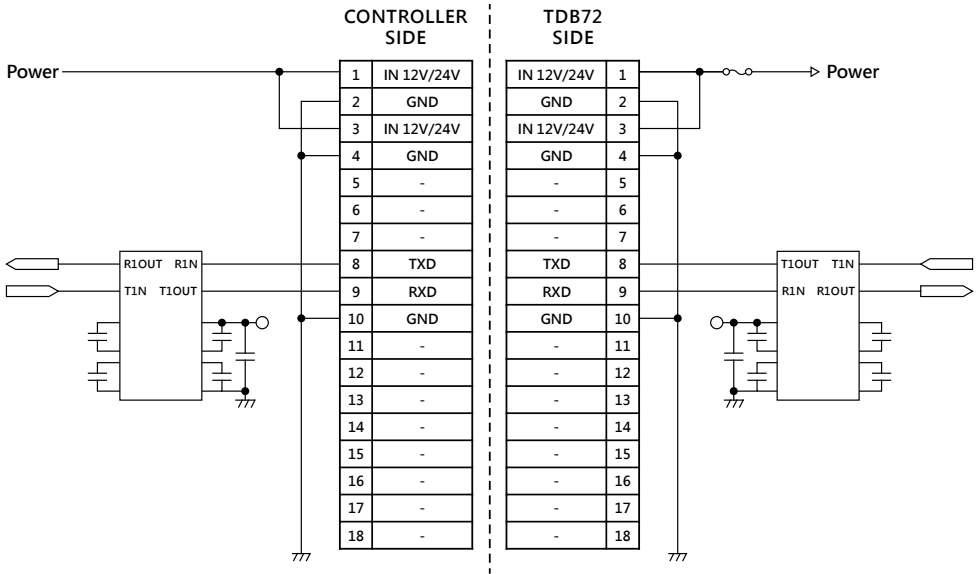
CONTROLLER SIDE

TDB72 SIDE

Power

Power

| 1 | IN 12V/24V |
|---|---|
| 2 | GND |
| 3 | IN 12V/24V |
| 4 | GND |
| 5 | - |
| 6 | - |
| 7 | - |
| 8 | TXD |
| 9 | RXD |
| 10 | GND |
| 11 | - |
| 12 | - |
| 13 | - |
| 14 | - |
| 15 | - |
| 16 | - |
| 17 | - |
| 18 | - |

| IN 12V/24V | 1 |
|---|---|
| GND | 2 |
| IN 12V/24V | 3 |
| GND | 4 |
| - | 5 |
| - | 6 |
| - | 7 |
| TXD | 8 |
| RXD | 9 |
| GND | 10 |
| - | 11 |
| - | 12 |
| - | 13 |
| - | 14 |
| - | 15 |
| - | 16 |
| - | 17 |
| - | 18 |

R1OUT R1N
T1N T1OUT

T1OUT T1N
R1N R1OUT